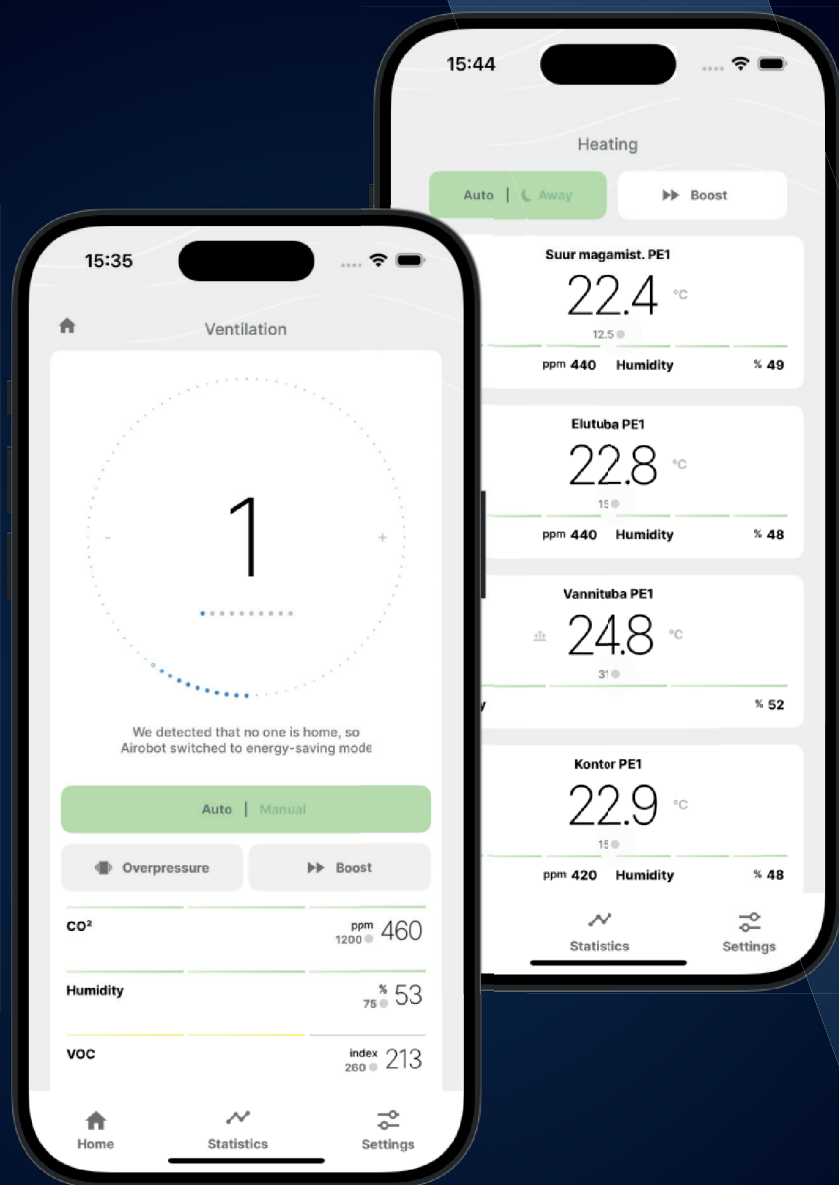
15:35

Ventilation

–

1

+

We detected that no one is home, so Airobot switched to energy-saving mode

Auto | Manual

Overpressure

Boost

CO²
ppm
1200 460

Humidity
%
75 53

VOC
index
260 213

Home
Statistics
Settings

15:44

Heating

Auto | Away

Boost

Suur magamist. PE1
22.4 °C
12.5
ppm 440 Humidity % 49

Elutuba PE1
22.8 °C
15
ppm 440 Humidity % 48

Vannituba PE1
24.8 °C
31
y % 52

Kontor PE1
22.9 °C
15
ppm 420 Humidity % 48

Statistics
Settings